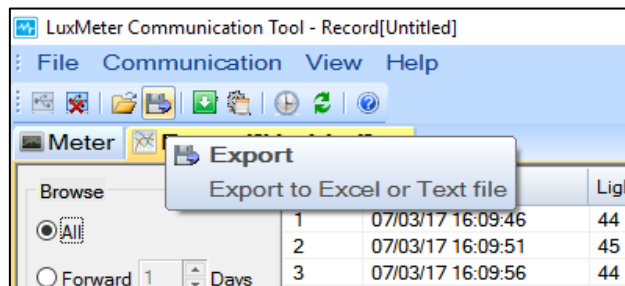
LuxMeter Communication Tool - Record[Untitled]

File Communication View Help

Meter

Export

Export to Excel or Text file

Browse

All

Forward 1 Days

| | | Ligh |
|---|---|---|
| 1 | 07/03/17 16:09:46 | 44 |
| 2 | 07/03/17 16:09:51 | 45 |
| 3 | 07/03/17 16:09:56 | 44 |